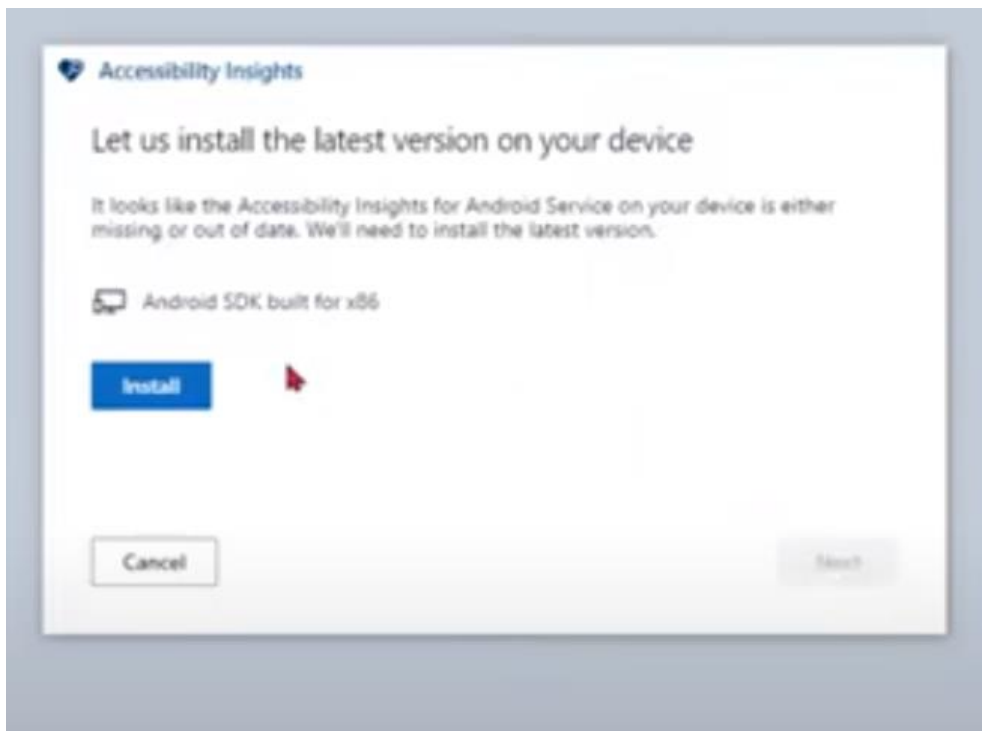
Accessibility Insights

Let us install the latest version on your device

It looks like the Accessibility Insights for Android Service on your device is either missing or out of date. We'll need to install the latest version.

Android SDK built for x86

Install

Cancel

Next